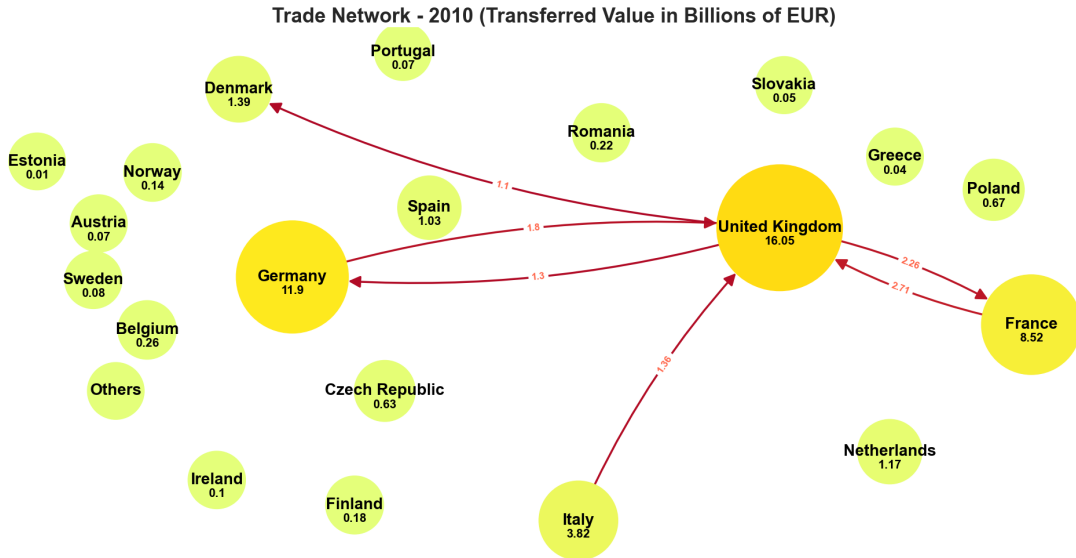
Trade Network - 2010 (Transferred Value in Billions of EUR)

Portugal
0.07

Denmark
1.39

Slovakia
0.05

Romania
0.22

Estonia
0.01

Norway
0.14

Greece
0.04

Poland
0.67

1.1

Spain
1.03

Austria
0.07

1.8

United Kingdom
16.05

Germany
11.9

2.26

Sweden
0.08

1.3

2.71

France
8.52

Belgium
0.26

1.36

Others

Czech Republic
0.63

Netherlands
1.17

Ireland
0.1

Finland
0.18

Italy
3.82